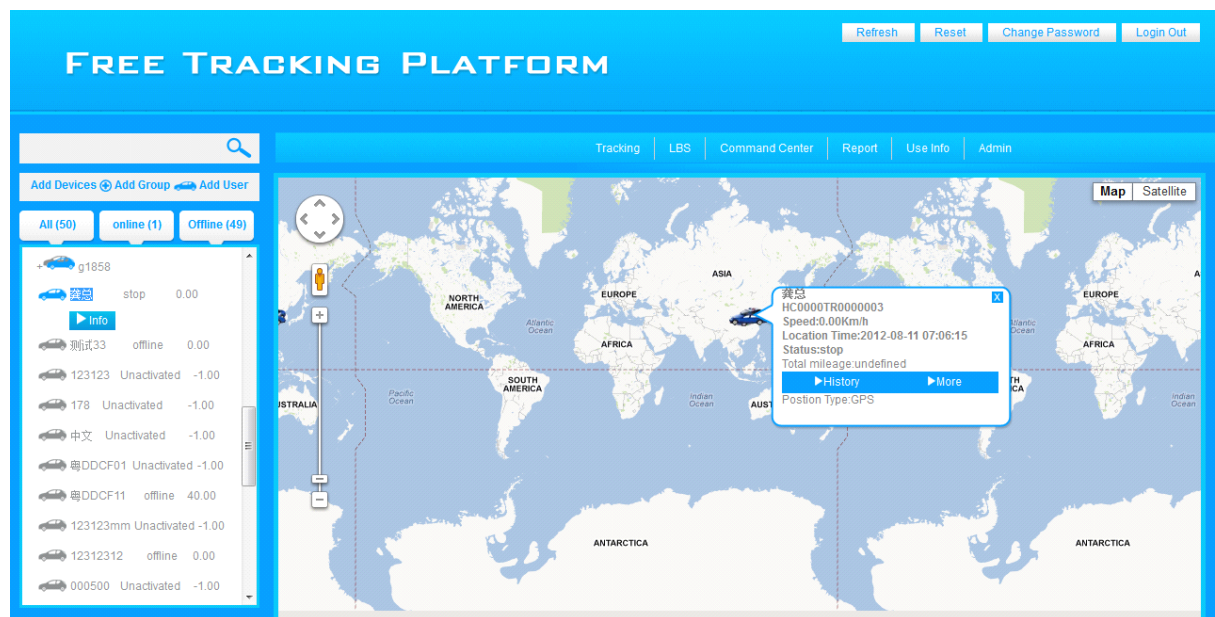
Refresh Reset Change Password Login Out

FREE TRACKING PLATFORM

Add Devices Add Group Add User

All (50) online (1) Offline (49)

g1858
龚总 stop 0.00
Info
测试33 offline 0.00
123123 Unactivated -1.00
178 Unactivated -1.00
中文 Unactivated -1.00
粤DDCF01 Unactivated -1.00
粤DDCF11 offline 40.00
123123mm Unactivated -1.00
12312312 offline 0.00
000500 Unactivated -1.00

Tracking LBS Command Center Report Use Info Admin

Map Satellite

NORTH AMERICA
EUROPE
ASIA
AFRICA
SOUTH AMERICA
AUSTRALIA
Atlantic Ocean
Pacific Ocean
Indian Ocean
ANTARCTICA
EUROPE
AFRICA
Atlantic Ocean
Indian Ocean
ANTARCTICA

龚总
HC0000TR0000003
Speed:0.00Km/h
Location Time:2012-08-11 07:06:15
Status:stop
Total mileage:undefined
History More
Postion Type:GPS